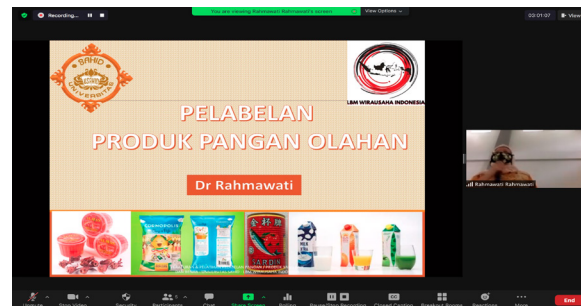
Recording...

You are viewing Rahmawati Rahmawati's screen

View Options

03:01:07

SAHID UNIVERSITAS

LBM WIRAUSAHA INDONESIA

PELABELAN
PRODUK PANGAN OLAHAN

Dr Rahmawati

CHIMOPOLIS

SARDEN

Rahmawati Rahmawati

Unmute

Stop Video

Security

Participants

Chat

Share Screen

Polling

Pause/Stop Recording

Closed Caption

Breakout Rooms

Reactions

More

End